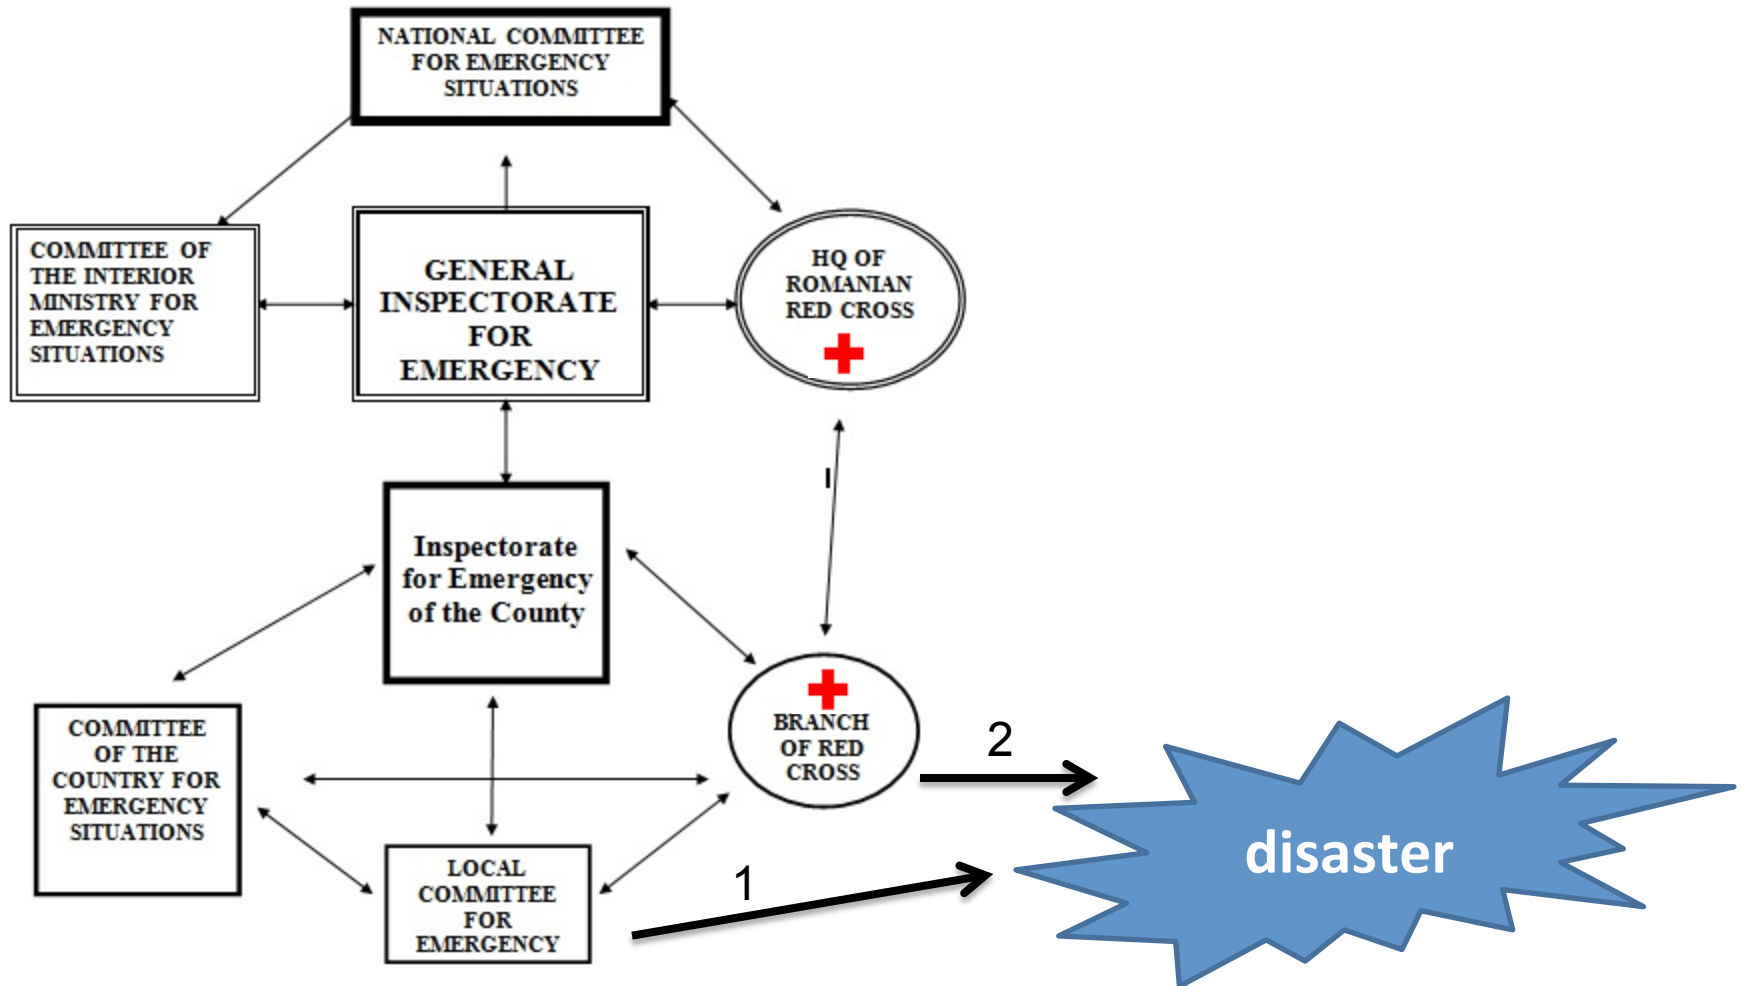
NATIONAL COMMITTEE FOR EMERGENCY SITUATIONS

COMMITTEE OF THE INTERIOR MINISTRY FOR EMERGENCY SITUATIONS

GENERAL INSPECTORATE FOR EMERGENCY

HQ OF ROMANIAN RED CROSS

Inspectorate for Emergency of the County

COMMITTEE OF THE COUNTRY FOR EMERGENCY SITUATIONS

BRANCH OF RED CROSS

2

LOCAL COMMITTEE FOR EMERGENCY

1

disaster